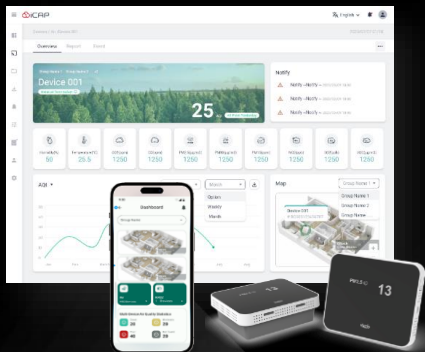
iCAP

English

Overview Report Event

Device 001

25

Notify

Notify

Notify

Notify

Notify

50

25.5

1250

1250

1250

1250

1250

1250

1250

1250

1250

AQI

Month

Day

Weekly

Month

Map

Group Name 1

Group Name 1

Group Name 2

Group Name 3

Device 001

Dashboard

Group Name

13

13